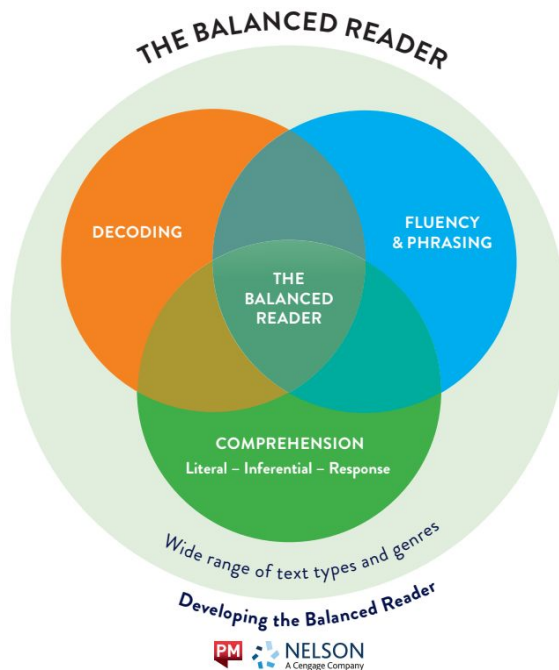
THE BALANCED READER

DECODING

FLUENCY & PHRASING

THE BALANCED READER

COMPREHENSION
Literal – Inferential – Response

Wide range of text types and genres

Developing the Balanced Reader

PM NELSON
A Cengage Company